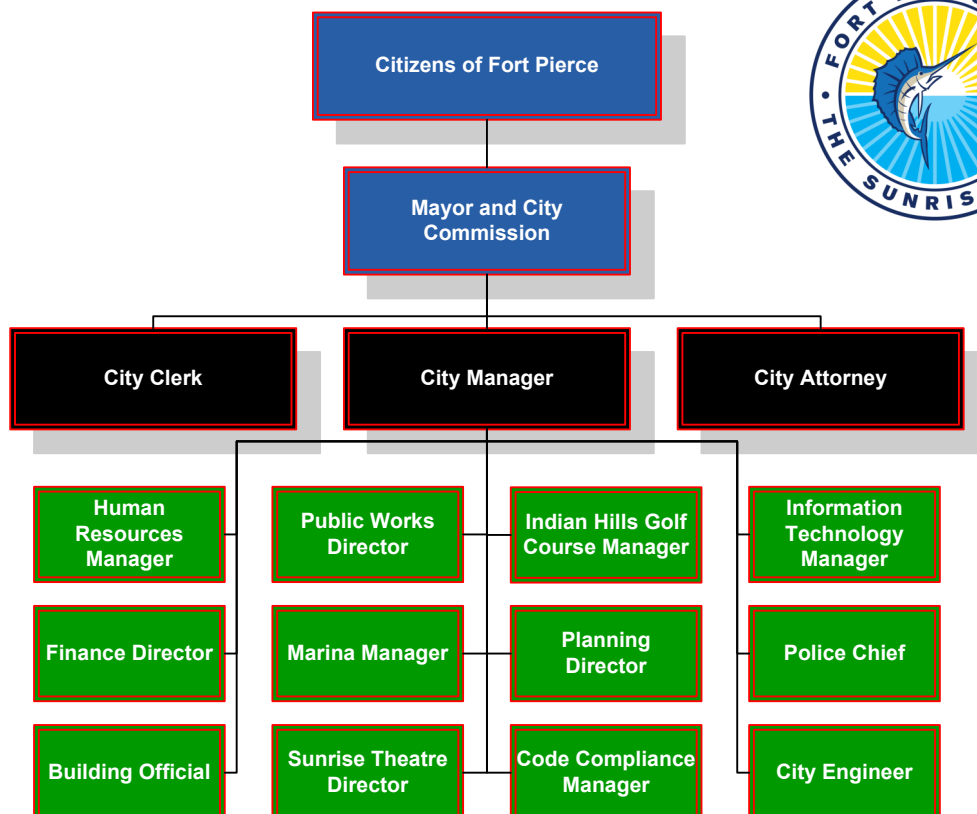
FORT
THE SUNRIS

Citizens of Fort Pierce

Mayor and City Commission

City Clerk

City Manager

City Attorney

Human Resources Manager

Public Works Director

Indian Hills Golf Course Manager

Information Technology Manager

Finance Director

Marina Manager

Planning Director

Police Chief

Building Official

Sunrise Theatre Director

Code Compliance Manager

City Engineer